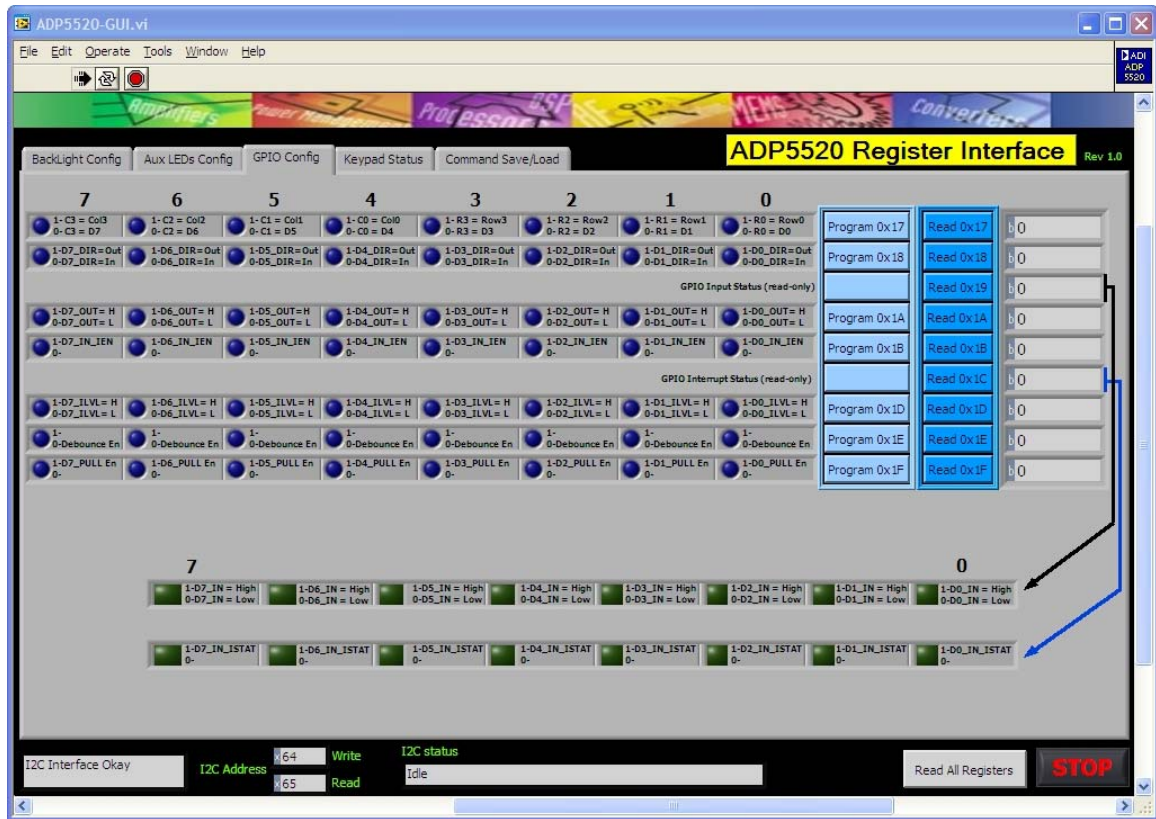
ADP5520-GUI.vi

File Edit Operate Tools Window Help

ADI ADP 5520

Amplifiers Power Management Processors DSP MEMS Converters

BackLight Config | Aux LEDs Config | GPIO Config | Keypad Status | Command Save/Load

ADP5520 Register Interface Rev 1.0

| 7 | 6 | 5 | 4 | 3 | 2 | 1 | 0 | | | |
|---|---|---|---|---|---|---|---|---|---|---|
| 1- C3 = Col3 0- C3 = D7 | 1- C2 = Col2 0- C2 = D6 | 1- C1 = Col1 0- C1 = D5 | 1- C0 = Col0 0- C0 = D4 | 1- R3 = Row3 0- R3 = D3 | 1- R2 = Row2 0- R2 = D2 | 1- R1 = Row1 0- R1 = D1 | 1- R0 = Row0 0- R0 = D0 | Program 0x17 | Read 0x17 | b 0 |
| 1-D7_DIR=Out 0-D7_DIR=In | 1-D6_DIR=Out 0-D6_DIR=In | 1-D5_DIR=Out 0-D5_DIR=In | 1-D4_DIR=Out 0-D4_DIR=In | 1-D3_DIR=Out 0-D3_DIR=In | 1-D2_DIR=Out 0-D2_DIR=In | 1-D1_DIR=Out 0-D1_DIR=In | 1-D0_DIR=Out 0-D0_DIR=In | Program 0x18 | Read 0x18 | b 0 |
| GPIO Input Status (read-only) | | | | | | | | | Read 0x19 | b 0 |
| 1-D7_OUT= H 0-D7_OUT= L | 1-D6_OUT= H 0-D6_OUT= L | 1-D5_OUT= H 0-D5_OUT= L | 1-D4_OUT= H 0-D4_OUT= L | 1-D3_OUT= H 0-D3_OUT= L | 1-D2_OUT= H 0-D2_OUT= L | 1-D1_OUT= H 0-D1_OUT= L | 1-D0_OUT= H 0-D0_OUT= L | Program 0x1A | Read 0x1A | b 0 |
| 1-D7_IN_IEN 0- | 1-D6_IN_IEN 0- | 1-D5_IN_IEN 0- | 1-D4_IN_IEN 0- | 1-D3_IN_IEN 0- | 1-D2_IN_IEN 0- | 1-D1_IN_IEN 0- | 1-D0_IN_IEN 0- | Program 0x1B | Read 0x1B | b 0 |
| GPIO Interrupt Status (read-only) | | | | | | | | | Read 0x1C | b 0 |
| 1-D7_ILVL= H 0-D7_ILVL= L | 1-D6_ILVL= H 0-D6_ILVL= L | 1-D5_ILVL= H 0-D5_ILVL= L | 1-D4_ILVL= H 0-D4_ILVL= L | 1-D3_ILVL= H 0-D3_ILVL= L | 1-D2_ILVL= H 0-D2_ILVL= L | 1-D1_ILVL= H 0-D1_ILVL= L | 1-D0_ILVL= H 0-D0_ILVL= L | Program 0x1D | Read 0x1D | b 0 |
| 1- 0-Debounce En | 1- 0-Debounce En | 1- 0-Debounce En | 1- 0-Debounce En | 1- 0-Debounce En | 1- 0-Debounce En | 1- 0-Debounce En | 1- 0-Debounce En | Program 0x1E | Read 0x1E | b 0 |
| 1-D7_PULL En 0- | 1-D6_PULL En 0- | 1-D5_PULL En 0- | 1-D4_PULL En 0- | 1-D3_PULL En 0- | 1-D2_PULL En 0- | 1-D1_PULL En 0- | 1-D0_PULL En 0- | Program 0x1F | Read 0x1F | b 0 |

| 7 | | | | | | | 0 |
|---|---|---|---|---|---|---|---|
| 1-D7_IN = High 0-D7_IN = Low | 1-D6_IN = High 0-D6_IN = Low | 1-D5_IN = High 0-D5_IN = Low | 1-D4_IN = High 0-D4_IN = Low | 1-D3_IN = High 0-D3_IN = Low | 1-D2_IN = High 0-D2_IN = Low | 1-D1_IN = High 0-D1_IN = Low | 1-D0_IN = High 0-D0_IN = Low |
| 1-D7_IN_ISTAT 0- | 1-D6_IN_ISTAT 0- | 1-D5_IN_ISTAT 0- | 1-D4_IN_ISTAT 0- | 1-D3_IN_ISTAT 0- | 1-D2_IN_ISTAT 0- | 1-D1_IN_ISTAT 0- | 1-D0_IN_ISTAT 0- |

I2C Interface Okay

I2C Address x64 Write x65 Read

I2C status Idle

Read All Registers

STOP